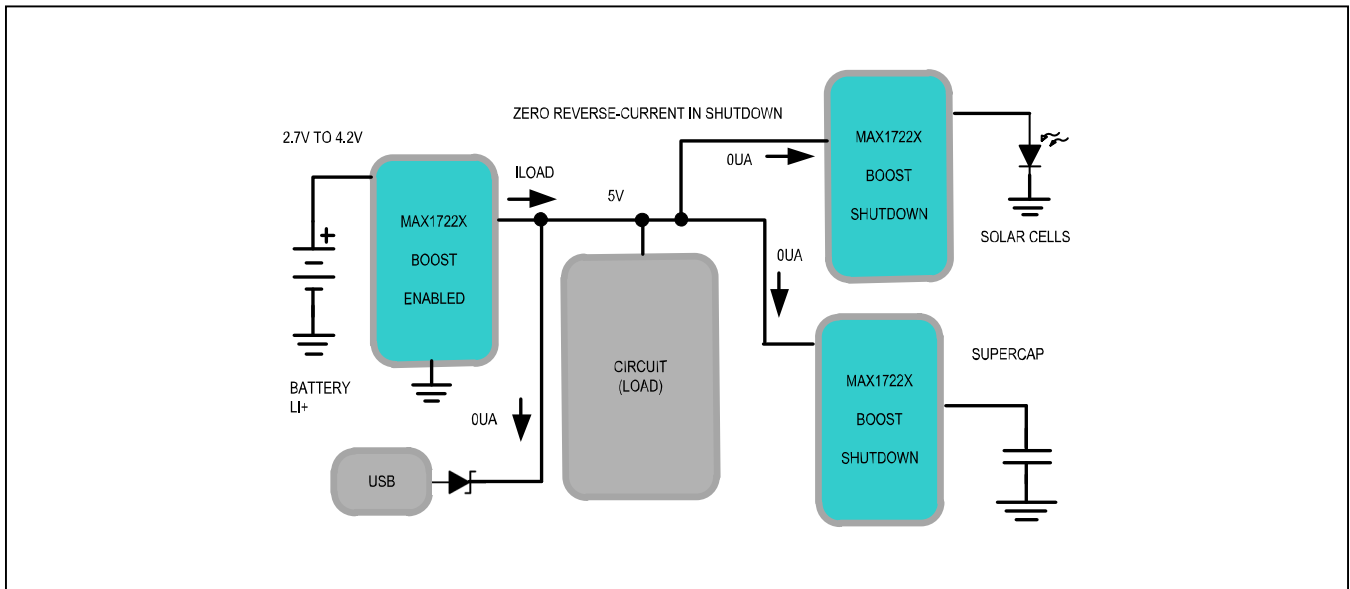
ZERO REVERSE-CURRENT IN SHUTDOWN

2.7V TO 4.2V

+

BATTERY
LI+

MAX1722X
BOOST
ENABLED

ILOAD

5V

0UA

USB

CIRCUIT
(LOAD)

0UA

MAX1722X
BOOST
SHUTDOWN

SOLAR CELLS

0UA

MAX1722X
BOOST
SHUTDOWN

SUPERCAP